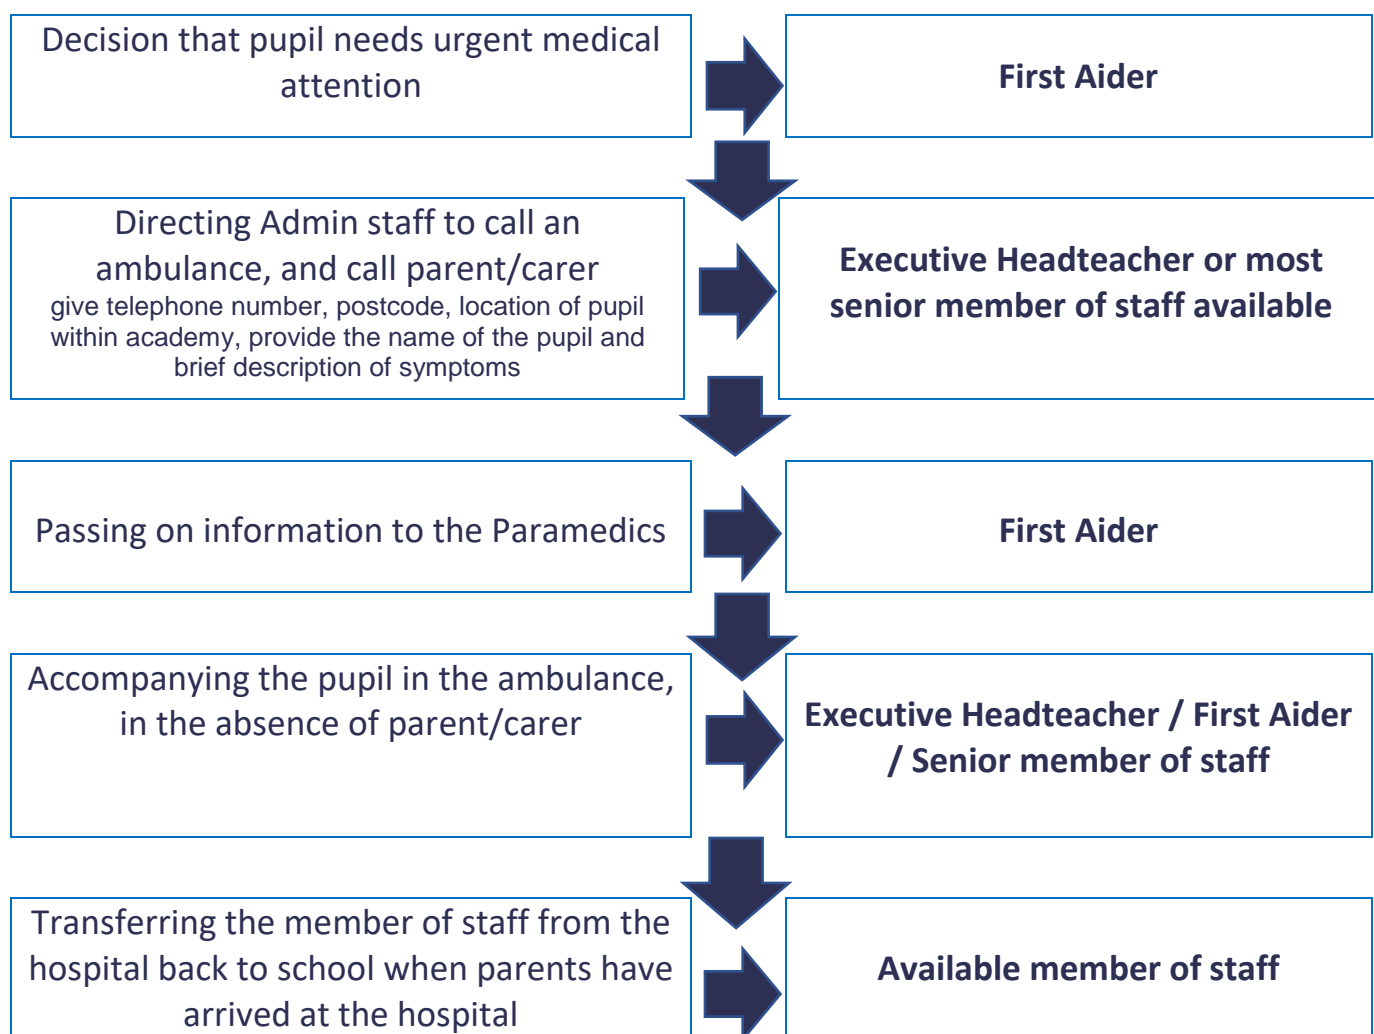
Decision that pupil needs urgent medical attention

First Aider

Directing Admin staff to call an ambulance, and call parent/carer
give telephone number, postcode, location of pupil within academy, provide the name of the pupil and brief description of symptoms

Executive Headteacher or most senior member of staff available

Passing on information to the Paramedics

First Aider

Accompanying the pupil in the ambulance, in the absence of parent/carer

Executive Headteacher / First Aider / Senior member of staff

Transferring the member of staff from the hospital back to school when parents have arrived at the hospital

Available member of staff